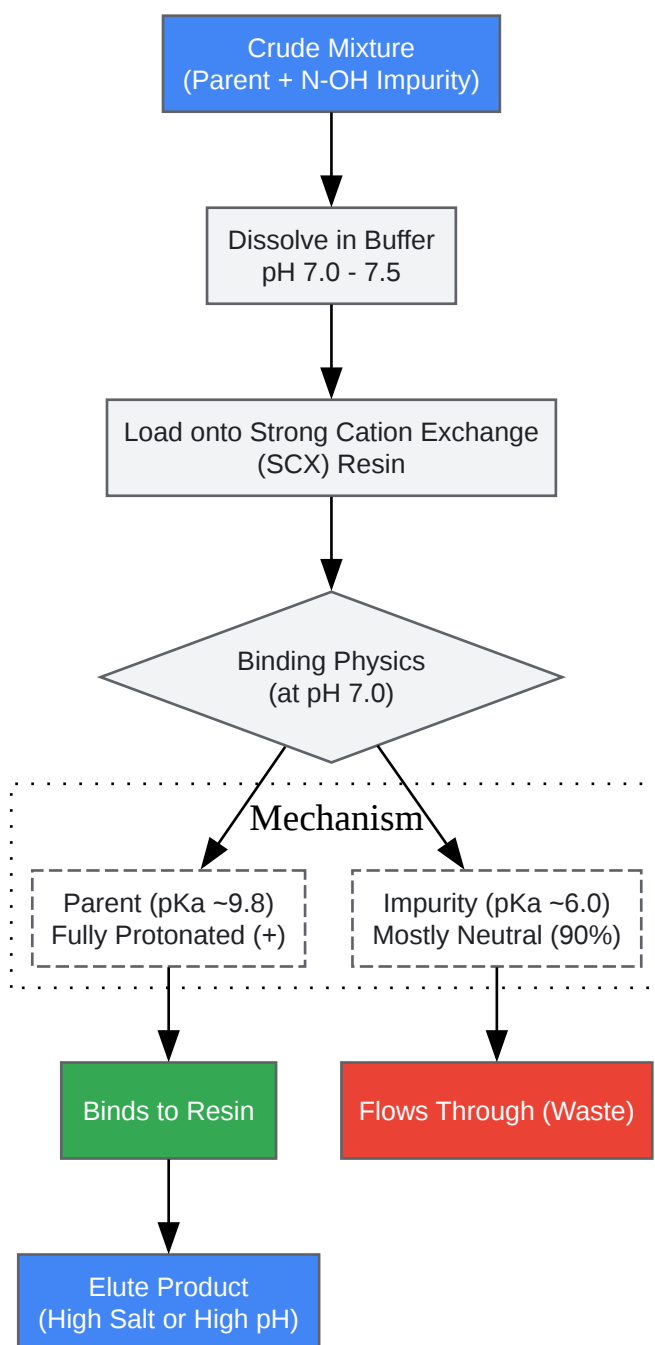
Crude Mixture
(Parent + N-OH Impurity)

Dissolve in Buffer
pH 7.0 - 7.5

Load onto Strong Cation Exchange
(SCX) Resin

Binding Physics
(at pH 7.0)

Mechanism

Parent (pKa ~9.8)
Fully Protonated (+)

Impurity (pKa ~6.0)
Mostly Neutral (90%)

Binds to Resin

Flows Through (Waste)

Elute Product
(High Salt or High pH)